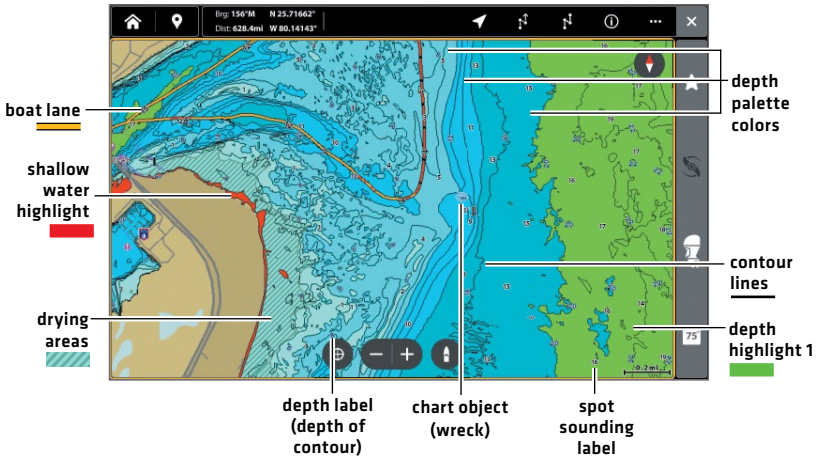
Brg: 156°M N 25.71662°
Dist: 628.4mi W 80.14143°

boat lane

shallow water highlight

drying areas

depth palette colors

contour lines

depth highlight 1

75°

0.2 mi

depth label (depth of contour)

chart object (wreck)

spot sounding label